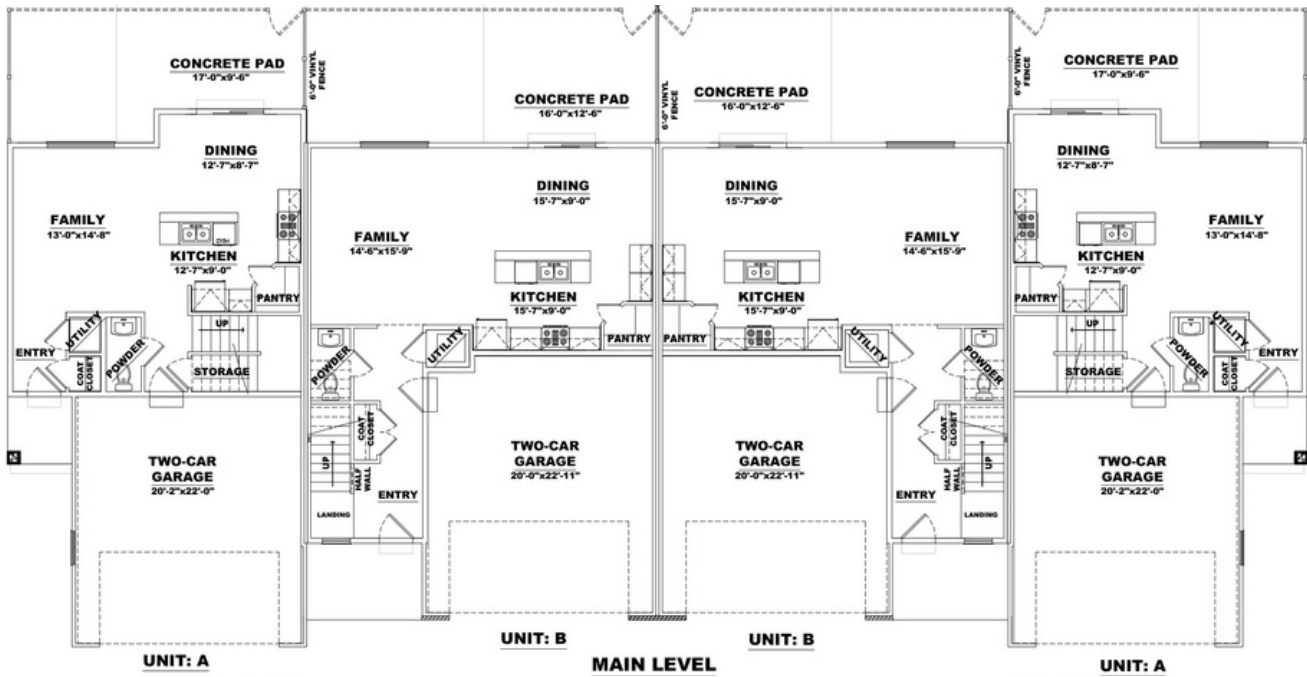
CONCRETE PAD
17'-0"x9'-6"

6'-0" VINYL FENCE

CONCRETE PAD
16'-0"x12'-6"

6'-0" VINYL FENCE

CONCRETE PAD
16'-0"x12'-6"

6'-0" VINYL FENCE

CONCRETE PAD
17'-0"x9'-6"

DINING
12'-7"x8'-7"

DINING
15'-7"x9'-0"

DINING
15'-7"x9'-0"

DINING
12'-7"x8'-7"

FAMILY
13'-0"x14'-8"

DISH

KITCHEN
12'-7"x9'-0"

FAMILY
14'-6"x15'-9"

FAMILY
14'-6"x15'-9"

KITCHEN
12'-7"x9'-0"

FAMILY
13'-0"x14'-8"

PANTRY

KITCHEN
15'-7"x9'-0"

KITCHEN
15'-7"x9'-0"

PANTRY

UTILITY

UP

UTILITY

PANTRY

PANTRY

UTILITY

UP

UTILITY

ENTRY

COAT CLOSET

POWDER

STORAGE

POWDER

POWDER

STORAGE

POWDER

COAT CLOSET

ENTRY

COAT CLOSET

COAT CLOSET

TWO-CAR
GARAGE
20'-2"x22'-0"

UP

HALF WALL

TWO-CAR
GARAGE
20'-0"x22'-11"

TWO-CAR
GARAGE
20'-0"x22'-11"

HALF WALL

UP

TWO-CAR
GARAGE
20'-2"x22'-0"

ENTRY

ENTRY

LANDING

LANDING

UNIT: B

UNIT: B

UNIT: A

MAIN LEVEL

UNIT: A